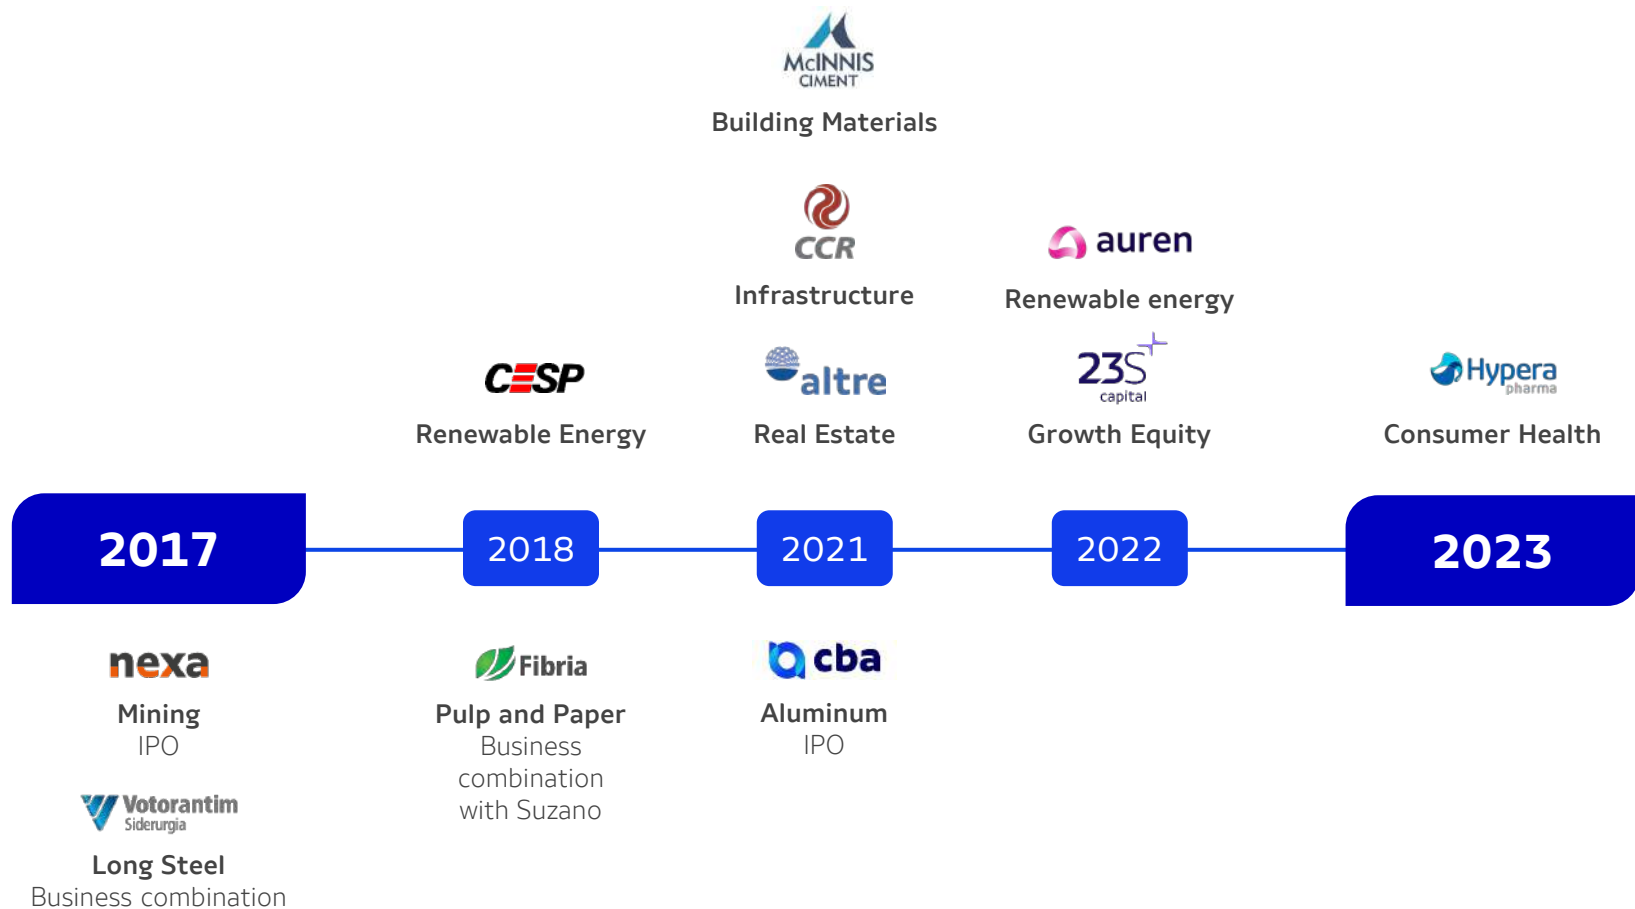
McINNIS CIMENT
Building Materials

CCR
Infrastructure

auren
Renewable energy

CESP
Renewable Energy

altre
Real Estate

23S capital
Growth Equity

Hypera pharma
Consumer Health

2017

2018

2021

2022

2023

nexa
Mining
IPO

Votorantim Siderurgia
Long Steel
Business combination

Fibria
Pulp and Paper
Business combination with Suzano

cba
Aluminum
IPO